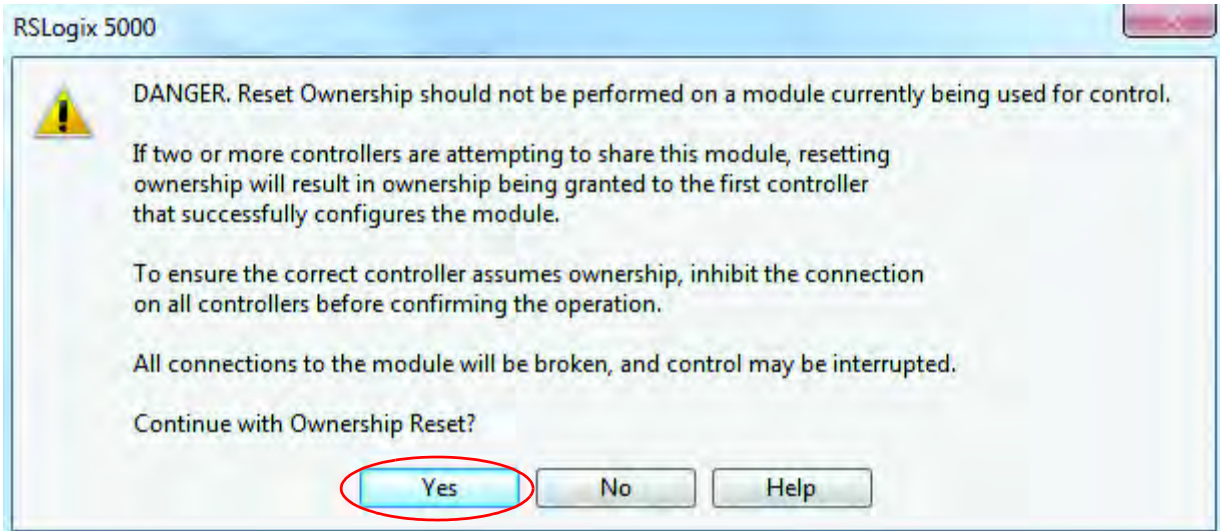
RSLogix 5000

DANGER. Reset Ownership should not be performed on a module currently being used for control.

If two or more controllers are attempting to share this module, resetting ownership will result in ownership being granted to the first controller that successfully configures the module.

To ensure the correct controller assumes ownership, inhibit the connection on all controllers before confirming the operation.

All connections to the module will be broken, and control may be interrupted.

Continue with Ownership Reset?

Yes No Help